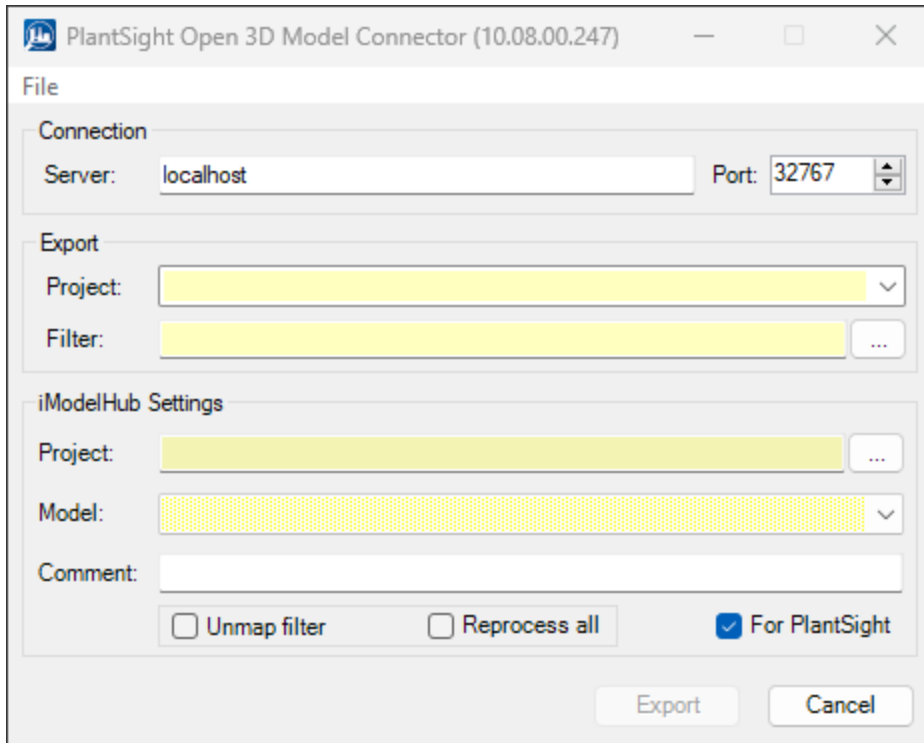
PlantSight Open 3D Model Connector (10.08.00.247)

File

Connection

Server: localhost

Port: 32767

Export

Project:

Filter: ...

iModelHub Settings

Project: ...

Model:

Comment:

Unmap filter

Reprocess all

For PlantSight

Export

Cancel